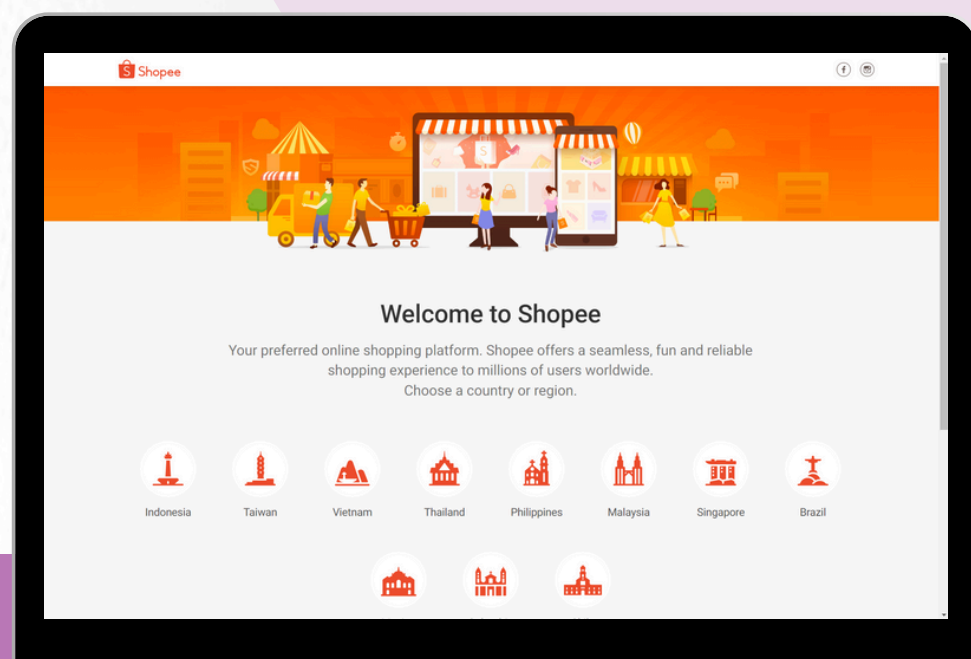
Shopee

Welcome to Shopee

Your preferred online shopping platform. Shopee offers a seamless, fun and reliable shopping experience to millions of users worldwide.
Choose a country or region.

Indonesia
Taiwan
Vietnam
Thailand
Philippines
Malaysia
Singapore
Brazil